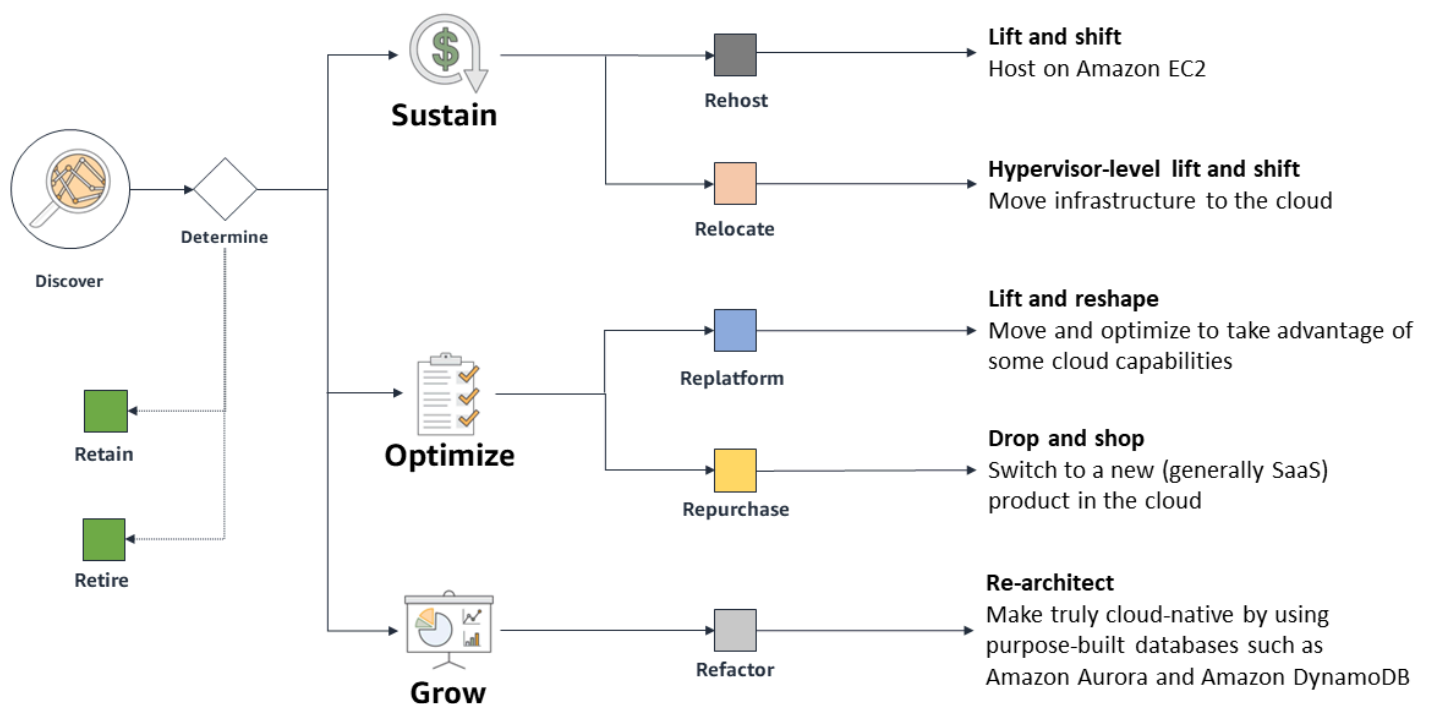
Discover

Determine

Retain

Retire

Sustain

Rehost

Lift and shift
Host on Amazon EC2

Relocate

Hypervisor-level lift and shift
Move infrastructure to the cloud

Optimize

Replatform

Lift and reshape
Move and optimize to take advantage of some cloud capabilities

Repurchase

Drop and shop
Switch to a new (generally SaaS) product in the cloud

Grow

Refactor

Re-architect
Make truly cloud-native by using purpose-built databases such as Amazon Aurora and Amazon DynamoDB